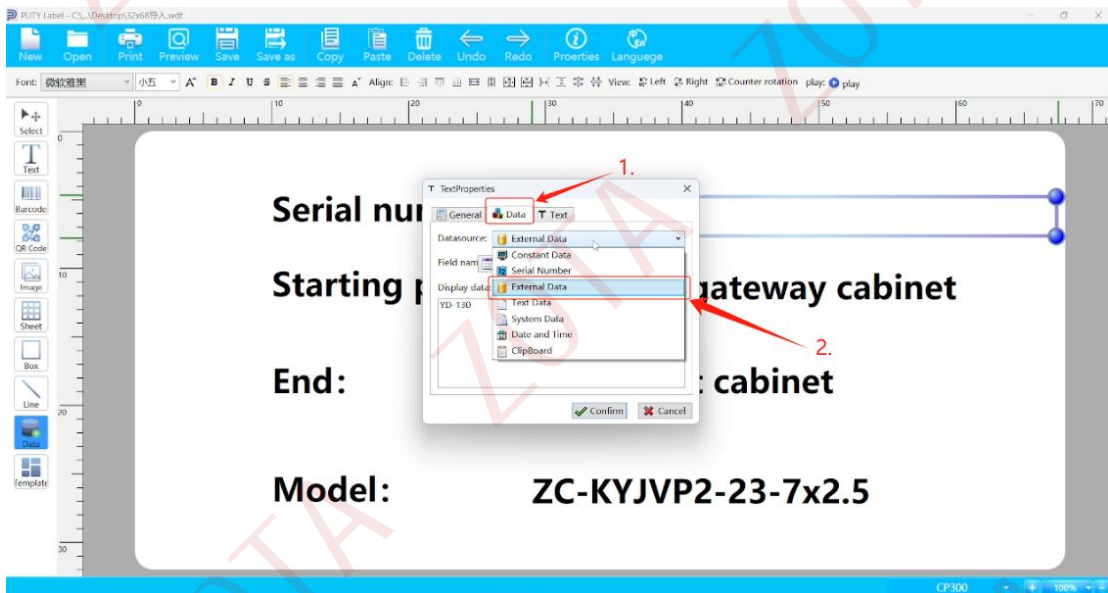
PUTY Label - C:\...\Desktop\32x68导入.wdf

New Open Print Preview Save Save as Copy Paste Delete Undo Redo Proerties Languege

Font: 微软雅黑 小五 Align: View: Left Right Counter rotation play: play

0 10 20 30 40 50 60 70

Select
Text
Barcode
QR Code
Image
Sheet
Box
Line
Data
Template

0
10
20
30

Serial nu

Starting p gateway cabinet

End: cabinet

Model: ZC-KYJVP2-23-7x2.5

TextProperties
General Data Text
Datasource: External Data
Field nam
Display data
YD-130
Constant Data
Serial Number
External Data
Text Data
System Data
Date and Time
ClipBoard
Confirm Cancel

1.
2.

CP300 100%